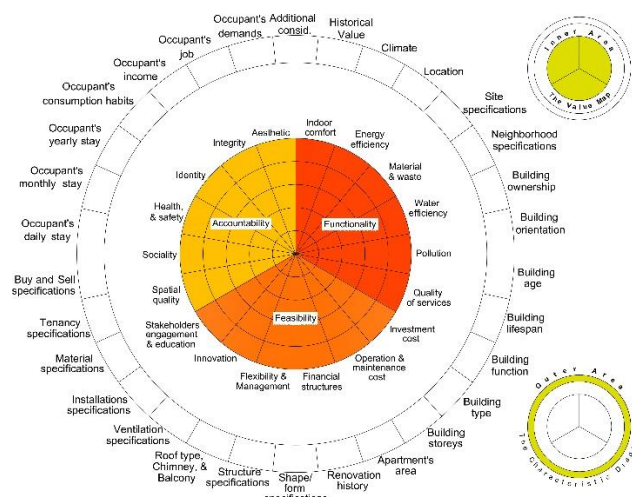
Occupant's demands
Additional consid.
Historical Value
Climate
Location
Site specifications
Neighborhood specifications
Building ownership
Building orientation
Building age
Building lifespan
Building function
Building type
Building storeys
Apartment's area
Renovation history
Shape/ form specifications
Structure specifications
Roof type, Chimney, & Balcony
Ventilation specifications
Installations specifications
Material specifications
Tenancy specifications
Buy and Sell specifications
Occupant's daily stay
Occupant's monthly stay
Occupant's yearly stay
Occupant's consumption habits
Occupant's income
Occupant's job

Inner Area
The Value Map

Outer Area
The Characteristic Dis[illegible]

Aesthetic
Indoor comfort
Energy efficiency
Material & waste
Water efficiency
Pollution
Quality of services
Investment cost
Operation & maintenance cost
Financial structures
Flexibility & Management
Innovation
Stakeholders engagement & education
Spatial quality
Sociality
Health, & safety
Identity
Integrity

Accountability
Functionality
Feasibility